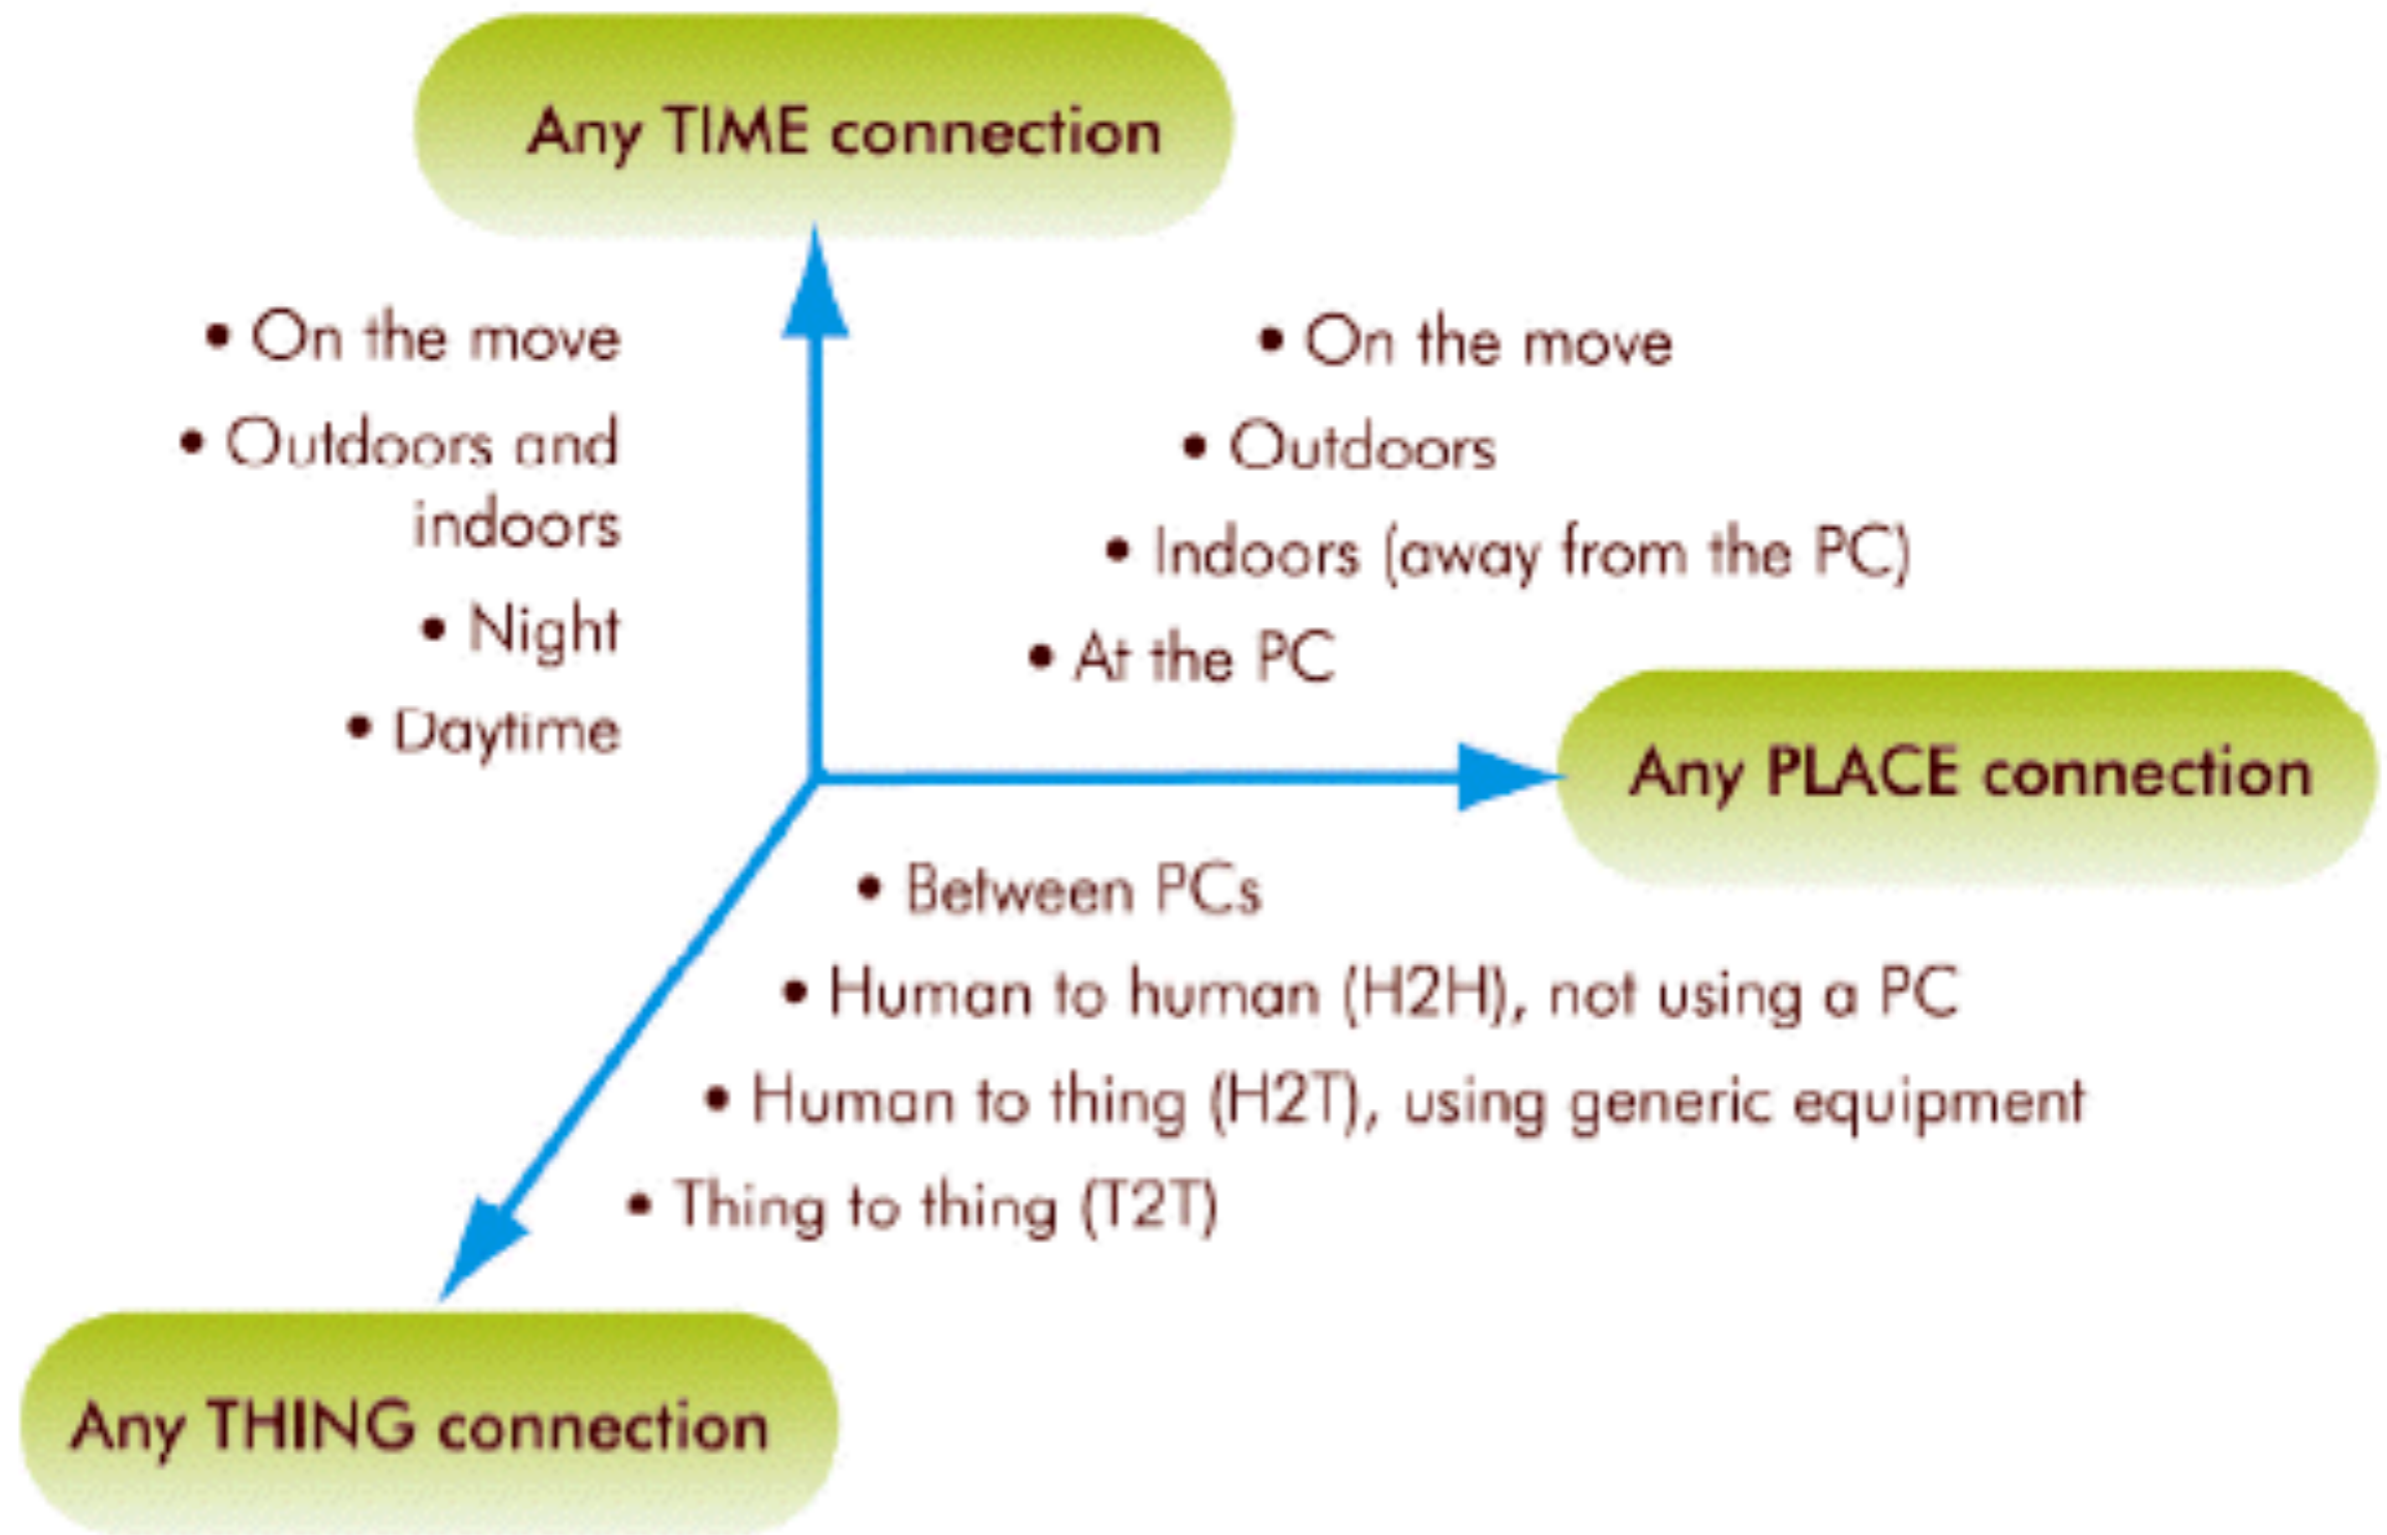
Any TIME connection

• On the move
• Outdoors and indoors
• Night
• Daytime

• On the move
• Outdoors
• Indoors (away from the PC)
• At the PC

Any PLACE connection

• Between PCs
• Human to human (H2H), not using a PC
• Human to thing (H2T), using generic equipment
• Thing to thing (T2T)

Any THING connection